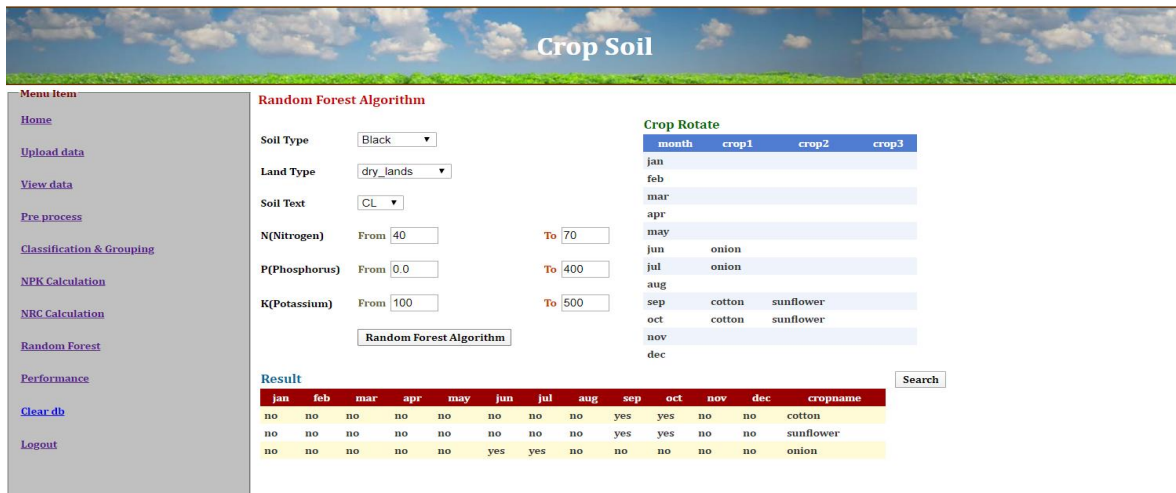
Crop Soil

Menu Item

Home

Upload data

View data

Pre process

Classification & Grouping

NPK Calculation

NRC Calculation

Random Forest

Performance

Clear db

Logout

Random Forest Algorithm

Soil Type Black

Land Type dry_lands

Soil Text CL

N(Nitrogen) From 40 To 70

P(Phosphorus) From 0.0 To 400

K(Potassium) From 100 To 500

Random Forest Algorithm

Crop Rotate

| month | crop1 | crop2 | crop3 |
|---|---|---|---|
| jan | | | |
| feb | | | |
| mar | | | |
| apr | | | |
| may | | | |
| jun | onion | | |
| jul | onion | | |
| aug | | | |
| sep | cotton | sunflower | |
| oct | cotton | sunflower | |
| nov | | | |
| dec | | | |

Search

Result

| jan | feb | mar | apr | may | jun | jul | aug | sep | oct | nov | dec | cropname |
|---|---|---|---|---|---|---|---|---|---|---|---|---|
| no | no | no | no | no | no | no | no | yes | yes | no | no | cotton |
| no | no | no | no | no | no | no | no | yes | yes | no | no | sunflower |
| no | no | no | no | no | yes | yes | no | no | no | no | no | onion |